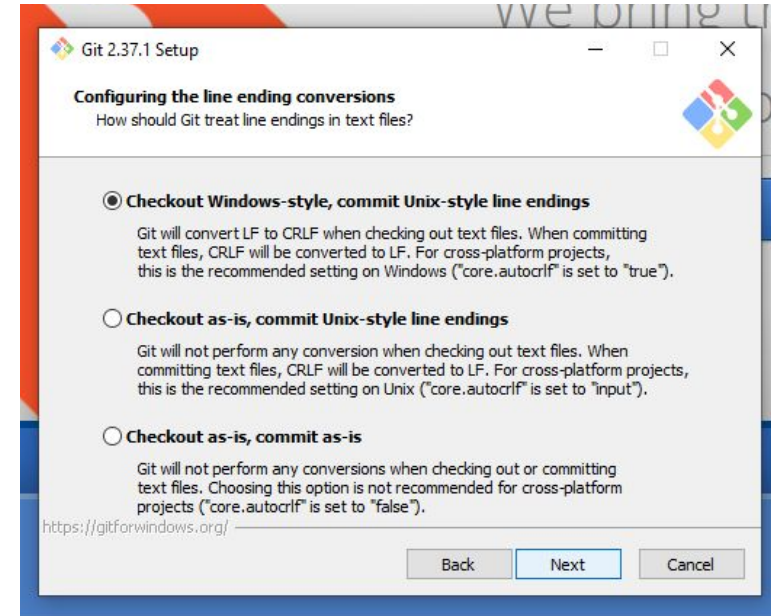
we bring t

Git 2.37.1 Setup

Configuring the line ending conversions
How should Git treat line endings in text files?

Checkout Windows-style, commit Unix-style line endings

Git will convert LF to CRLF when checking out text files. When committing text files, CRLF will be converted to LF. For cross-platform projects, this is the recommended setting on Windows ("core.autocrlf" is set to "true").

Checkout as-is, commit Unix-style line endings

Git will not perform any conversion when checking out text files. When committing text files, CRLF will be converted to LF. For cross-platform projects, this is the recommended setting on Unix ("core.autocrlf" is set to "input").

Checkout as-is, commit as-is

Git will not perform any conversions when checking out or committing text files. Choosing this option is not recommended for cross-platform projects ("core.autocrlf" is set to "false").

https://gitforwindows.org/

Back Next Cancel